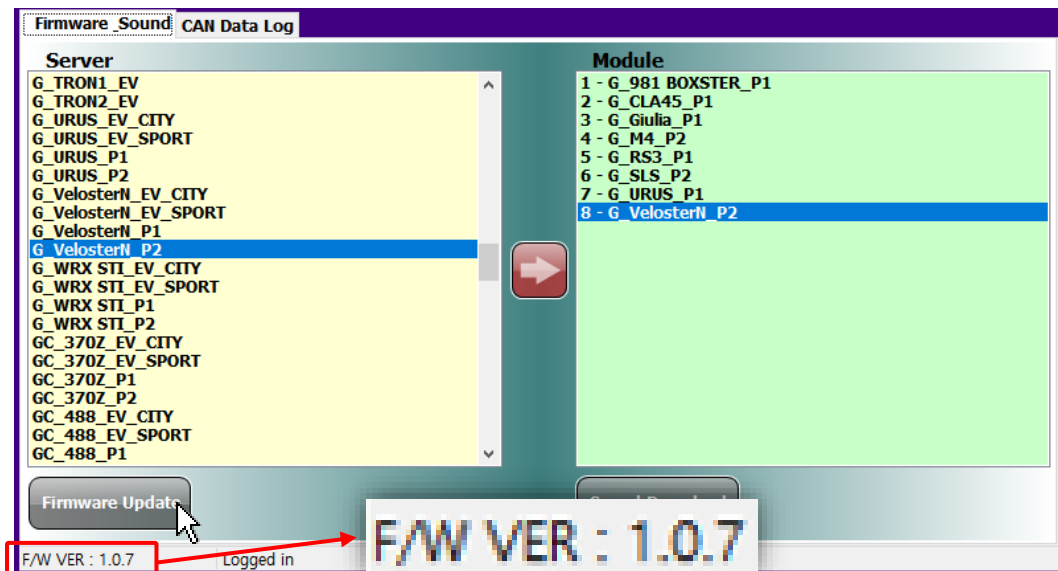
Firmware_Sound CAN Data Log

Server
G_TRON1_EV
G_TRON2_EV
G_URUS_EV_CITY
G_URUS_EV_SPORT
G_URUS_P1
G_URUS_P2
G_VelosterN_EV_CITY
G_VelosterN_EV_SPORT
G_VelosterN_P1
G_VelosterN_P2
G_WRX STI_EV_CITY
G_WRX STI_EV_SPORT
G_WRX STI_P1
G_WRX STI_P2
GC_370Z_EV_CITY
GC_370Z_EV_SPORT
GC_370Z_P1
GC_370Z_P2
GC_488_EV_CITY
GC_488_EV_SPORT
GC_488_P1

Module
1 - G_981 BOXSTER_P1
2 - G_CLA45_P1
3 - G_Giulia_P1
4 - G_M4_P2
5 - G_RS3_P1
6 - G_SLS_P2
7 - G_URUS_P1
8 - G_VelosterN_P2

Firmware Update
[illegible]

F/W VER : 1.0.7
F/W VER : 1.0.7 Logged in